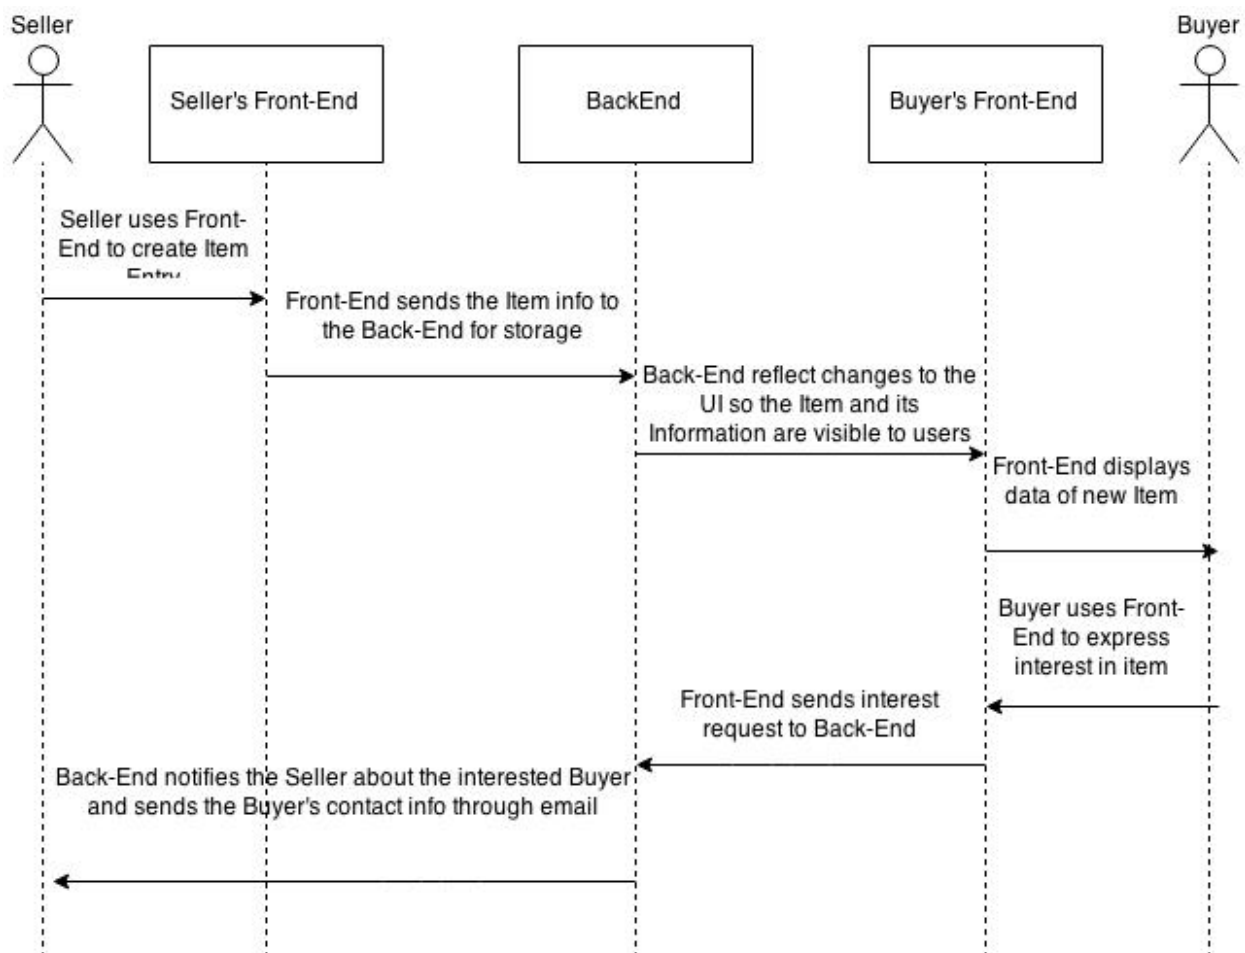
Seller

Seller's Front-End

BackEnd

Buyer's Front-End

Buyer

Seller uses Front-End to create Item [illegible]

Front-End sends the Item info to the Back-End for storage

Back-End reflect changes to the UI so the Item and its Information are visible to users

Front-End displays data of new Item

Buyer uses Front-End to express interest in item

Front-End sends interest request to Back-End

Back-End notifies the Seller about the interested Buyer and sends the Buyer's contact info through email